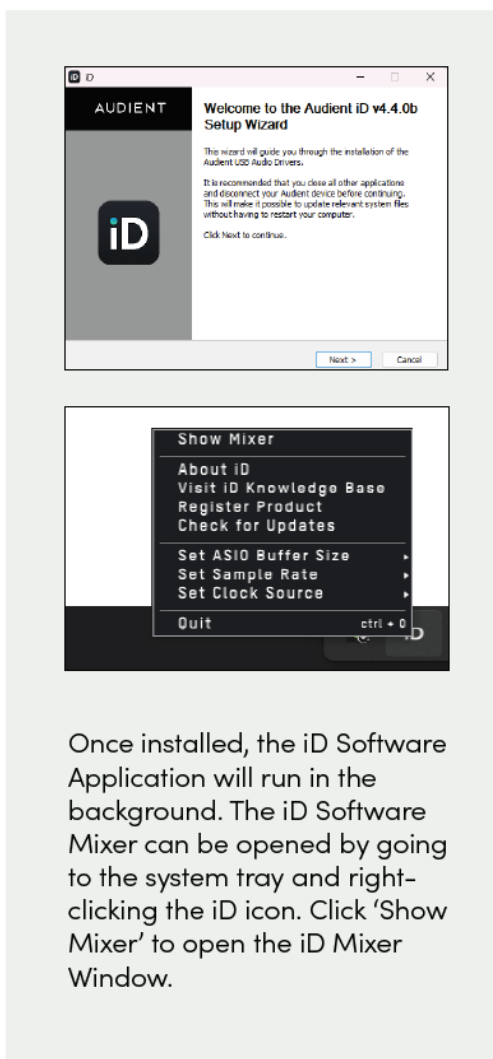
iD iD

AUDIENT

iD

Welcome to the Audient iD v4.4.0b Setup Wizard

This wizard will guide you through the installation of the Audient USB Audio Drivers.

It is recommended that you close all other applications and disconnect your Audient device before continuing. This will make it possible to update relevant system files without having to restart your computer.

Click Next to continue.

Next > Cancel

Show Mixer

About iD
Visit iD Knowledge Base
Register Product
Check for Updates

Set ASIO Buffer Size
Set Sample Rate
Set Clock Source

Quit ctrl + Q

iD

Once installed, the iD Software Application will run in the background. The iD Software Mixer can be opened by going to the system tray and right-clicking the iD icon. Click 'Show Mixer' to open the iD Mixer Window.